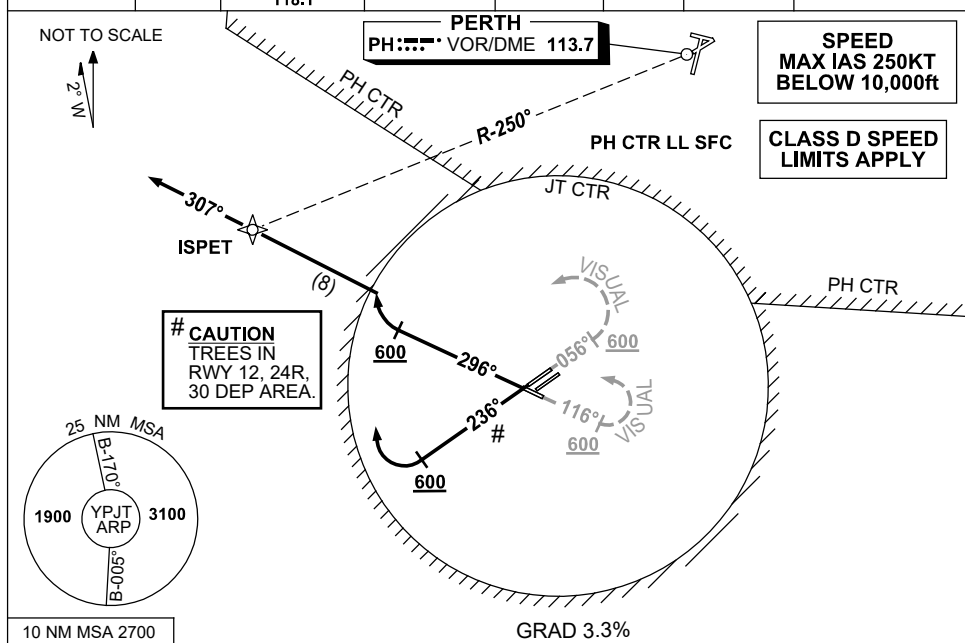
118.1

NOT TO SCALE

2° W

PERTH
PH VOR/DME 113.7

SPEED
MAX IAS 250KT
BELOW 10,000ft

PH CTR

R-250°

PH CTR LL SFC

CLASS D SPEED
LIMITS APPLY

307°

JT CTR

ISPET

VISUAL

PH CTR

(8)

# CAUTION
TREES IN
RWY 12, 24R,
30 DEP AREA.

600

296°

056°

600

VISUAL

116°

236°

#

600

600

25 NM MSA

B-170°

1900

YPJT
ARP

3100

B-005°

10 NM MSA 2700

GRAD 3.3%